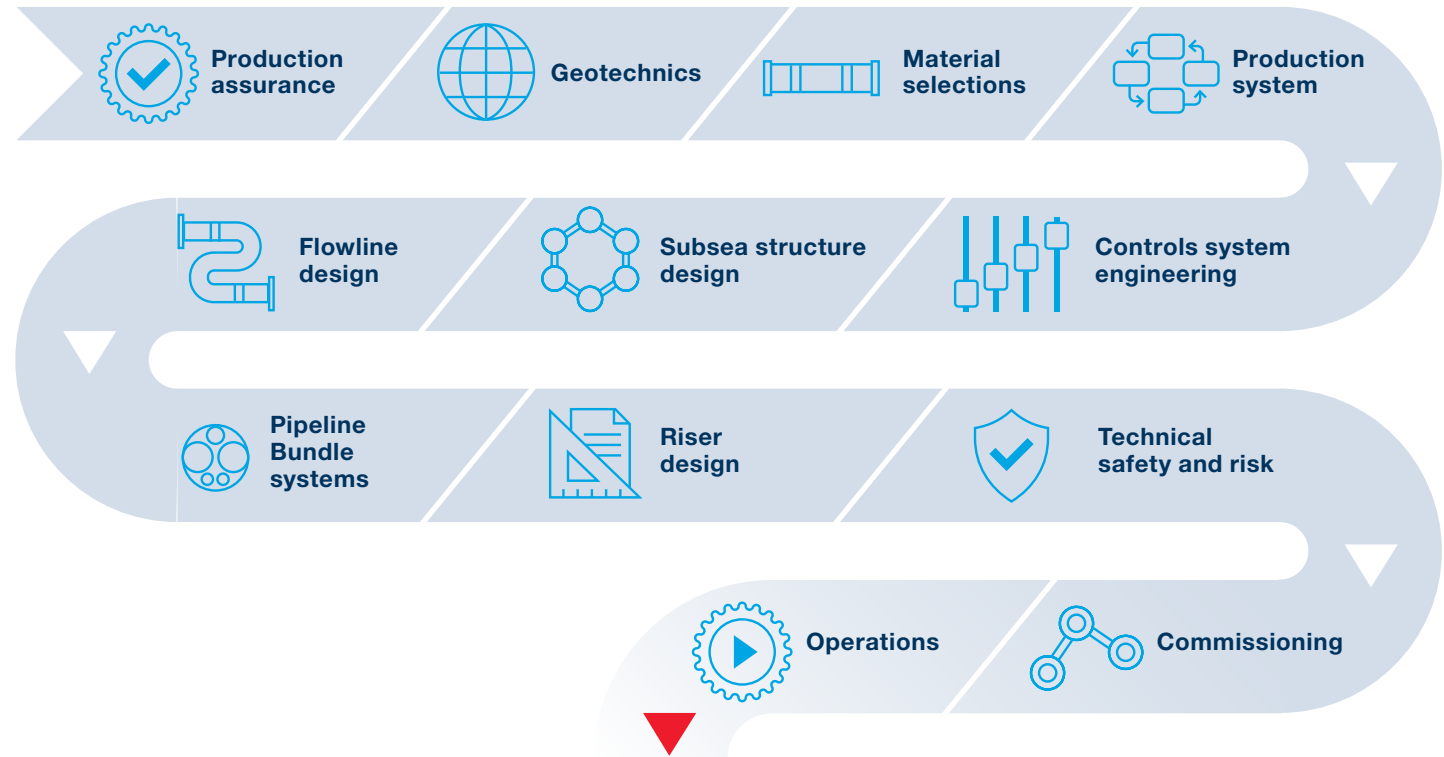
Production assurance

Geotechnics

Material selections

Production system

Flowline design

Subsea structure design

Controls system engineering

Pipeline Bundle systems

Riser design

Technical safety and risk

Operations

Commissioning